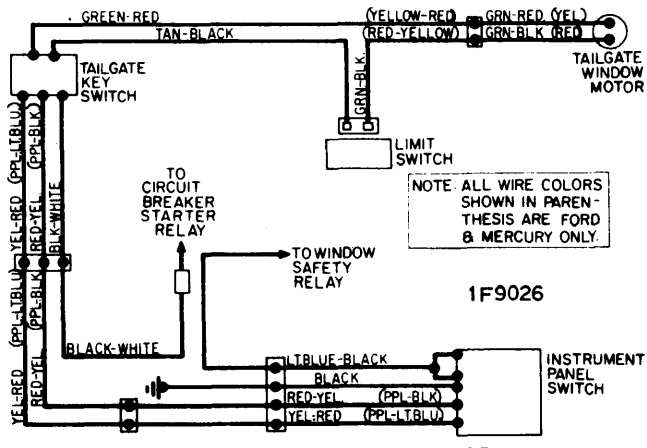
GREEN-RED
TAN-BLACK
(YELLOW-RED)
(RED-YELLOW)
GRN-RED (YEL)
GRN-BLK (RED)
TAILGATE WINDOW MOTOR
TAILGATE KEY SWITCH
GRN-BLK
LIMIT SWITCH
(PPL-LT.BLU)
(PPL-BLK)
YEL-RED
RED-YEL
BLK-WHITE
TO CIRCUIT BREAKER STARTER RELAY
NOTE: ALL WIRE COLORS SHOWN IN PARENTHESIS ARE FORD & MERCURY ONLY.
(PPL-LT.BLU)
(PPL-BLK)
TO WINDOW SAFETY RELAY
1F9026
BLACK-WHITE
YEL-RED
RED-YEL
LT.BLUE-BLACK
BLACK
RED-YEL
(PPL-BLK)
YEL-RED
(PPL-LT.BLU)
INSTRUMENT PANEL SWITCH